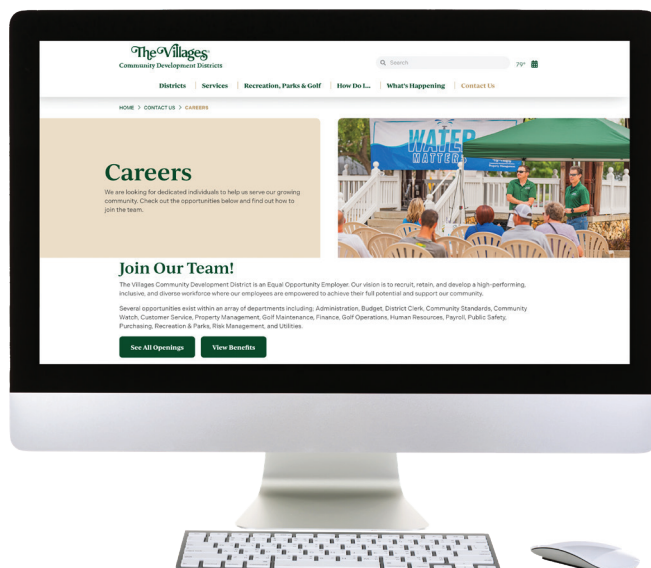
The Villages
Community Development Districts

Search

79°

Districts | Services | Recreation, Parks & Golf | How Do I... | What's Happening | Contact Us

HOME > CONTACT US > CAREERS

Careers

We are looking for dedicated individuals to help us serve our growing community. Check out the opportunities below and find out how to join the team.

WATER MATTERS

Join Our Team!

The Villages Community Development District is an Equal Opportunity Employer. Our vision is to recruit, retain, and develop a high-performing, inclusive, and diverse workforce where our employees are empowered to achieve their full potential and support our community.

Several opportunities exist within an array of departments including: Administration, Budget, District Clerk, Community Standards, Community Watch, Customer Service, Property Management, Golf Maintenance, Finance, Golf Operations, Human Resources, Payroll, Public Safety, Purchasing, Recreation & Parks, Risk Management, and Utilities.

See All Openings

View Benefits